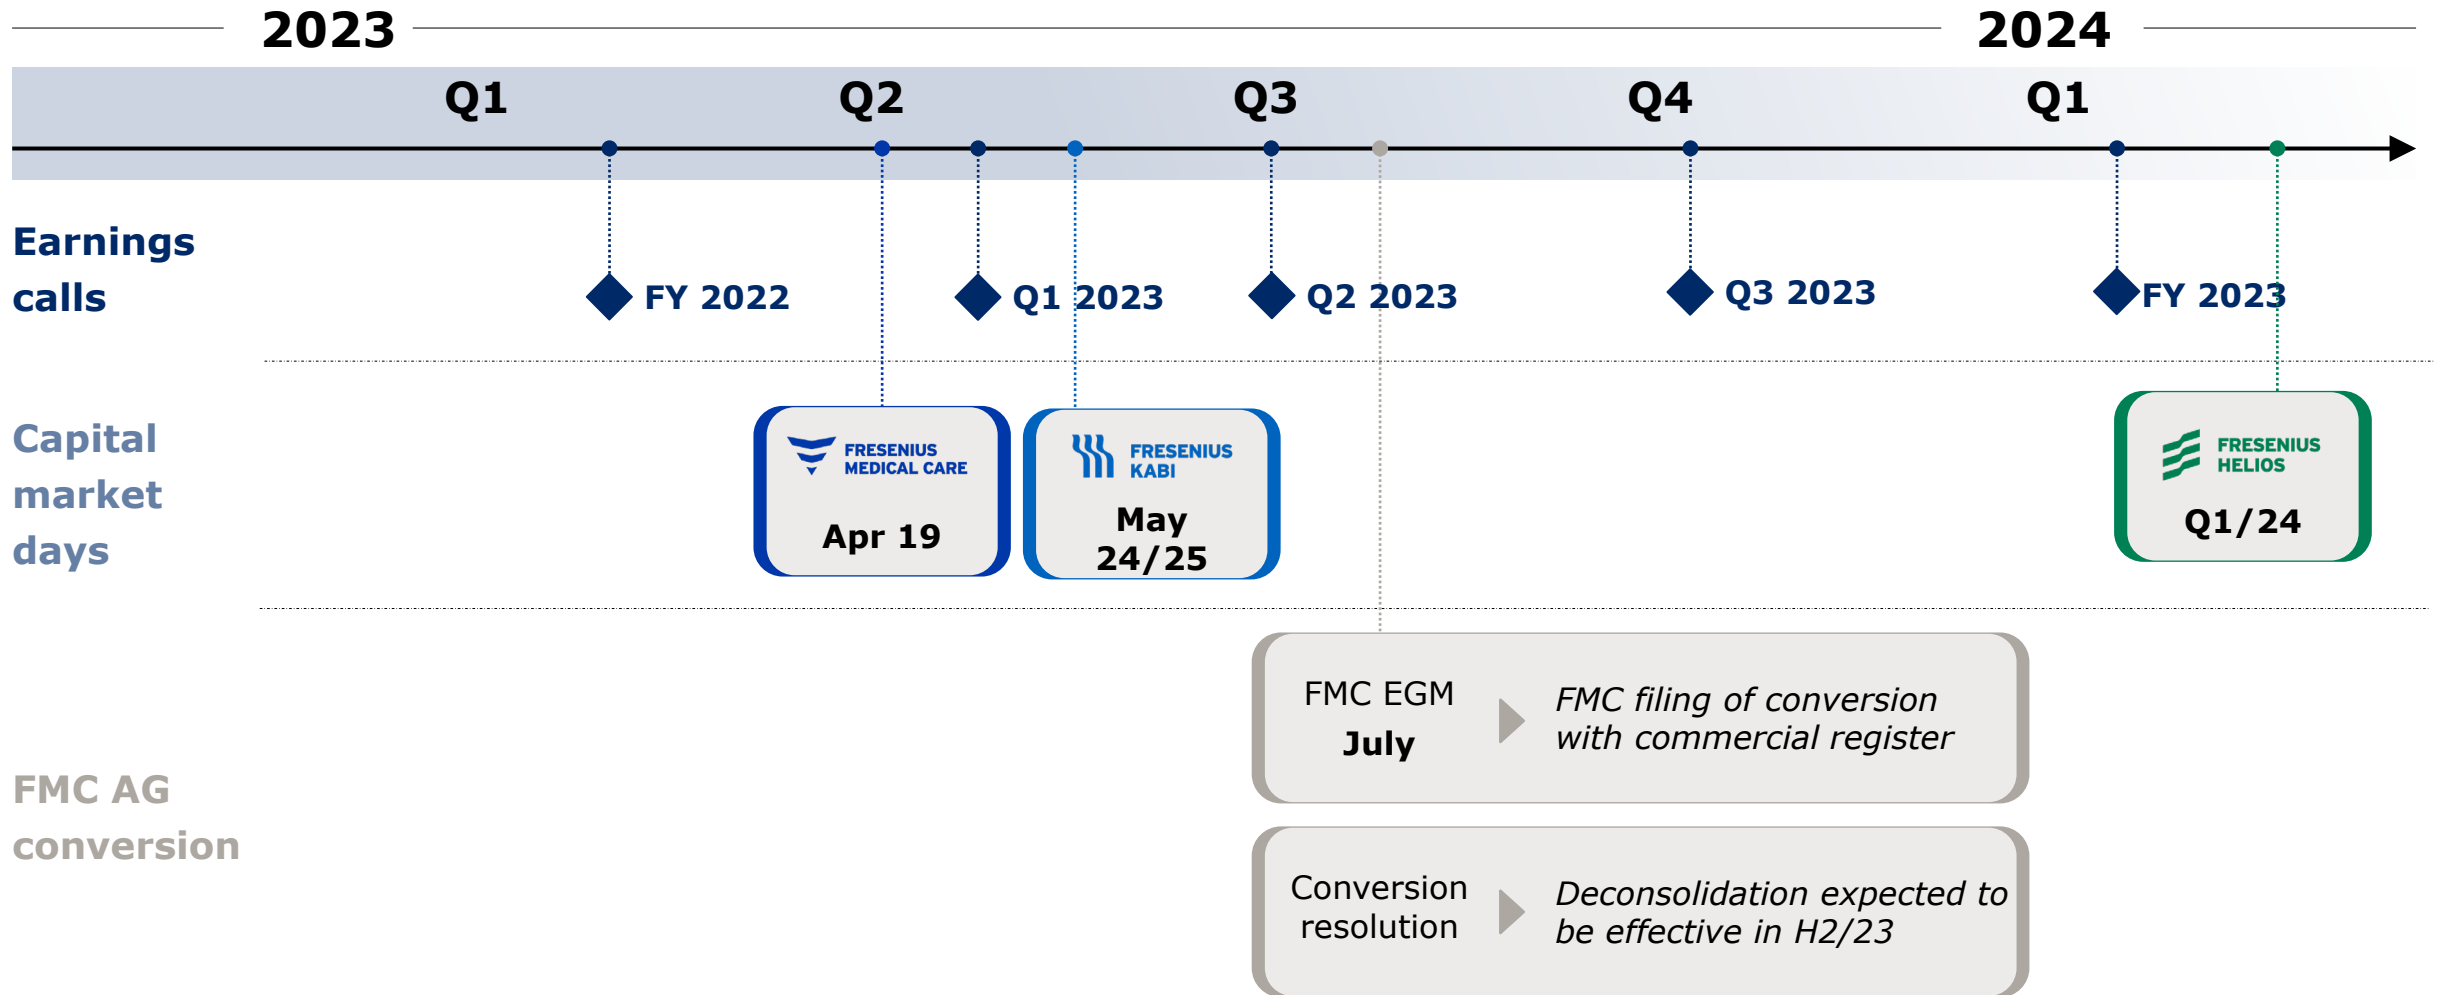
2023

2024

Q1 Q2 Q3 Q4 Q1

Earnings calls

FY 2022

Q1 2023

Q2 2023

Q3 2023

FY 2023

Capital market days

FRESENIUS MEDICAL CARE

Apr 19

FRESENIUS KABI

May 24/25

FRESENIUS HELIOS

Q1/24

FMC AG conversion

FMC EGM July

FMC filing of conversion with commercial register

Conversion resolution

Deconsolidation expected to be effective in H2/23